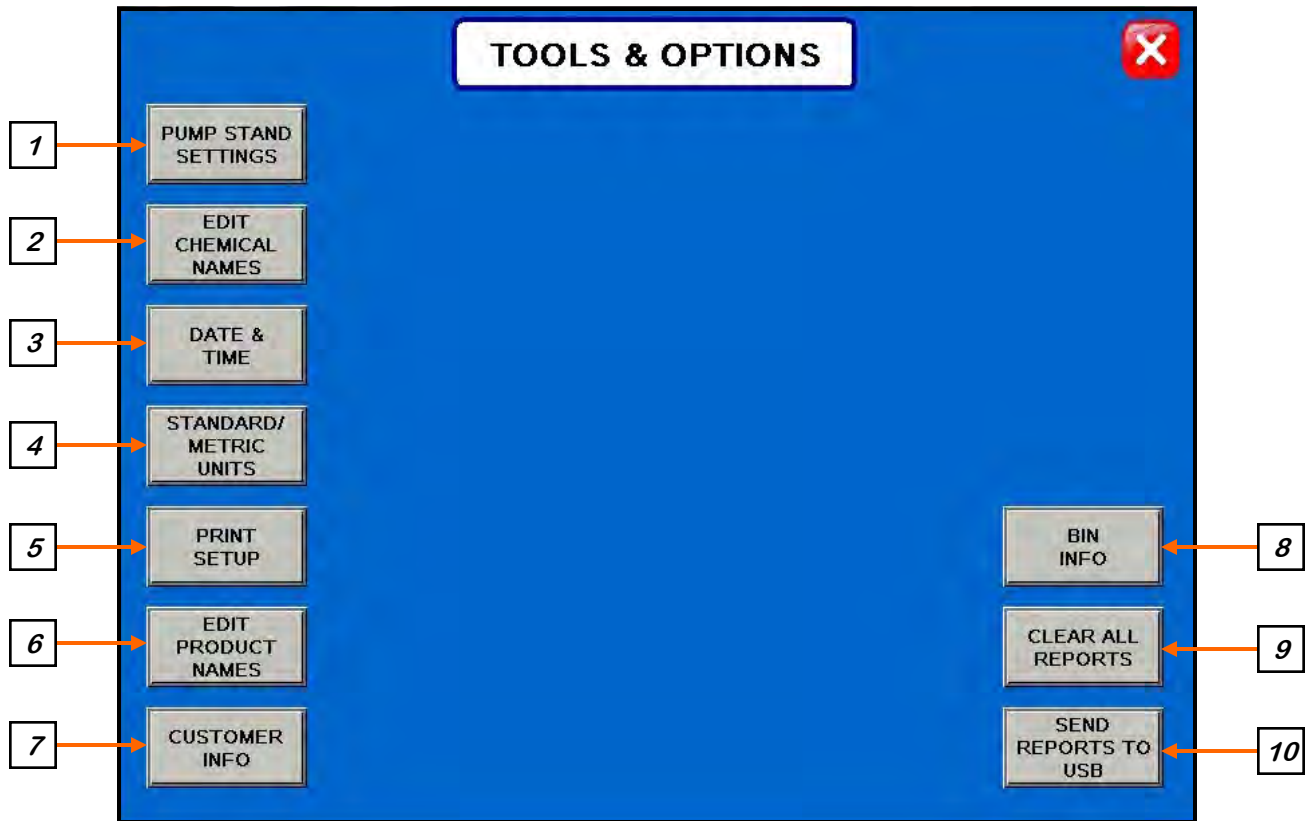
TOOLS & OPTIONS

1
PUMP STAND SETTINGS

2
EDIT CHEMICAL NAMES

3
DATE & TIME

4
STANDARD/ METRIC UNITS

5
PRINT SETUP

6
EDIT PRODUCT NAMES

7
CUSTOMER INFO

BIN INFO
8

CLEAR ALL REPORTS
9

SEND REPORTS TO USB
10